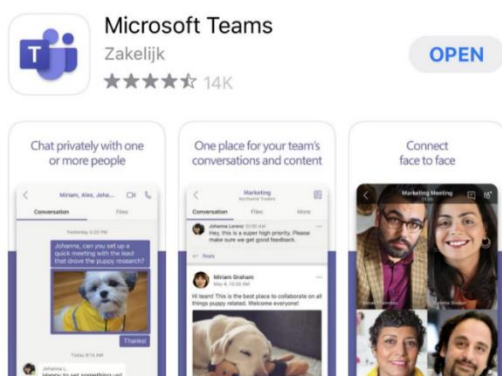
Microsoft Teams
Zakelijk
14K
OPEN

Chat privately with one or more people

Miriam, Alex, Johanna...
Conversation
Files
Johanna, can you set up a quick meeting with the lead that drove the puppy research?
Thanks!
Johanna L.
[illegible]

One place for your team's conversations and content

Marketing
Conversation
Files
More
Johanna Lorenz
This is a super high priority. Please make sure we get good feedback.
Reply
Miriam Graham
Hi team! This is the best place to collaborate on all things puppy related. Welcome everyone!

Connect face to face

Marketing Meeting